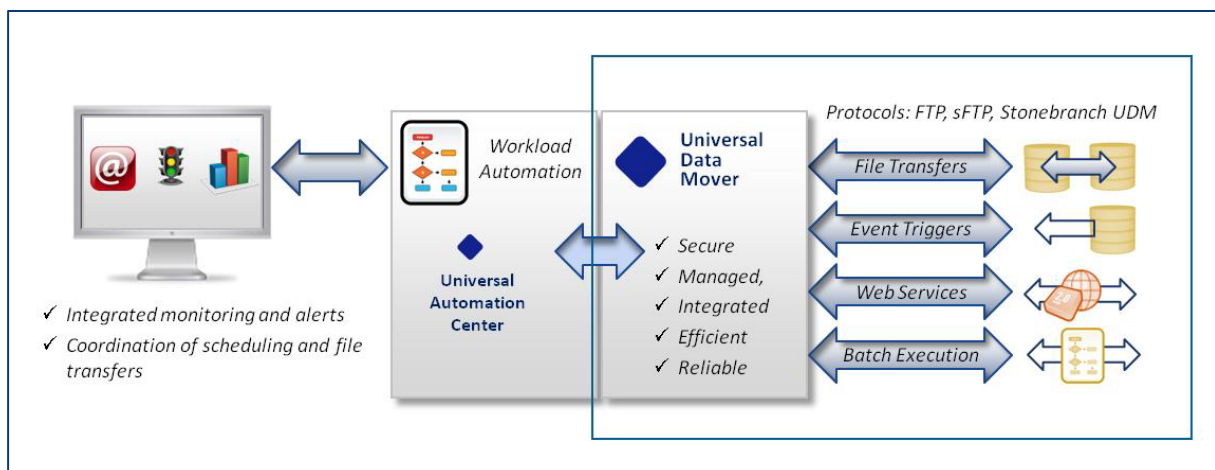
Workload Automation

Universal Automation Center

✓ Integrated monitoring and alerts
✓ Coordination of scheduling and file transfers

Universal Data Mover

✓ Secure
✓ Managed,
✓ Integrated
✓ Efficient
✓ Reliable

Protocols: FTP, sFTP, Stonebranch UDM

File Transfers

Event Triggers

Web Services

Batch Execution